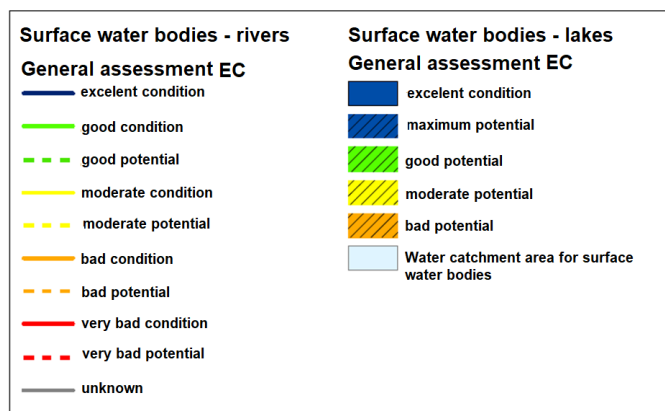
Surface water bodies - rivers

General assessment EC

excelent condition

good condition

good potential

moderate condition

moderate potential

bad condition

bad potential

very bad condition

very bad potential

unknown

Surface water bodies - lakes

General assessment EC

excelent condition

maximum potential

good potential

moderate potential

bad potential

Water catchment area for surface water bodies